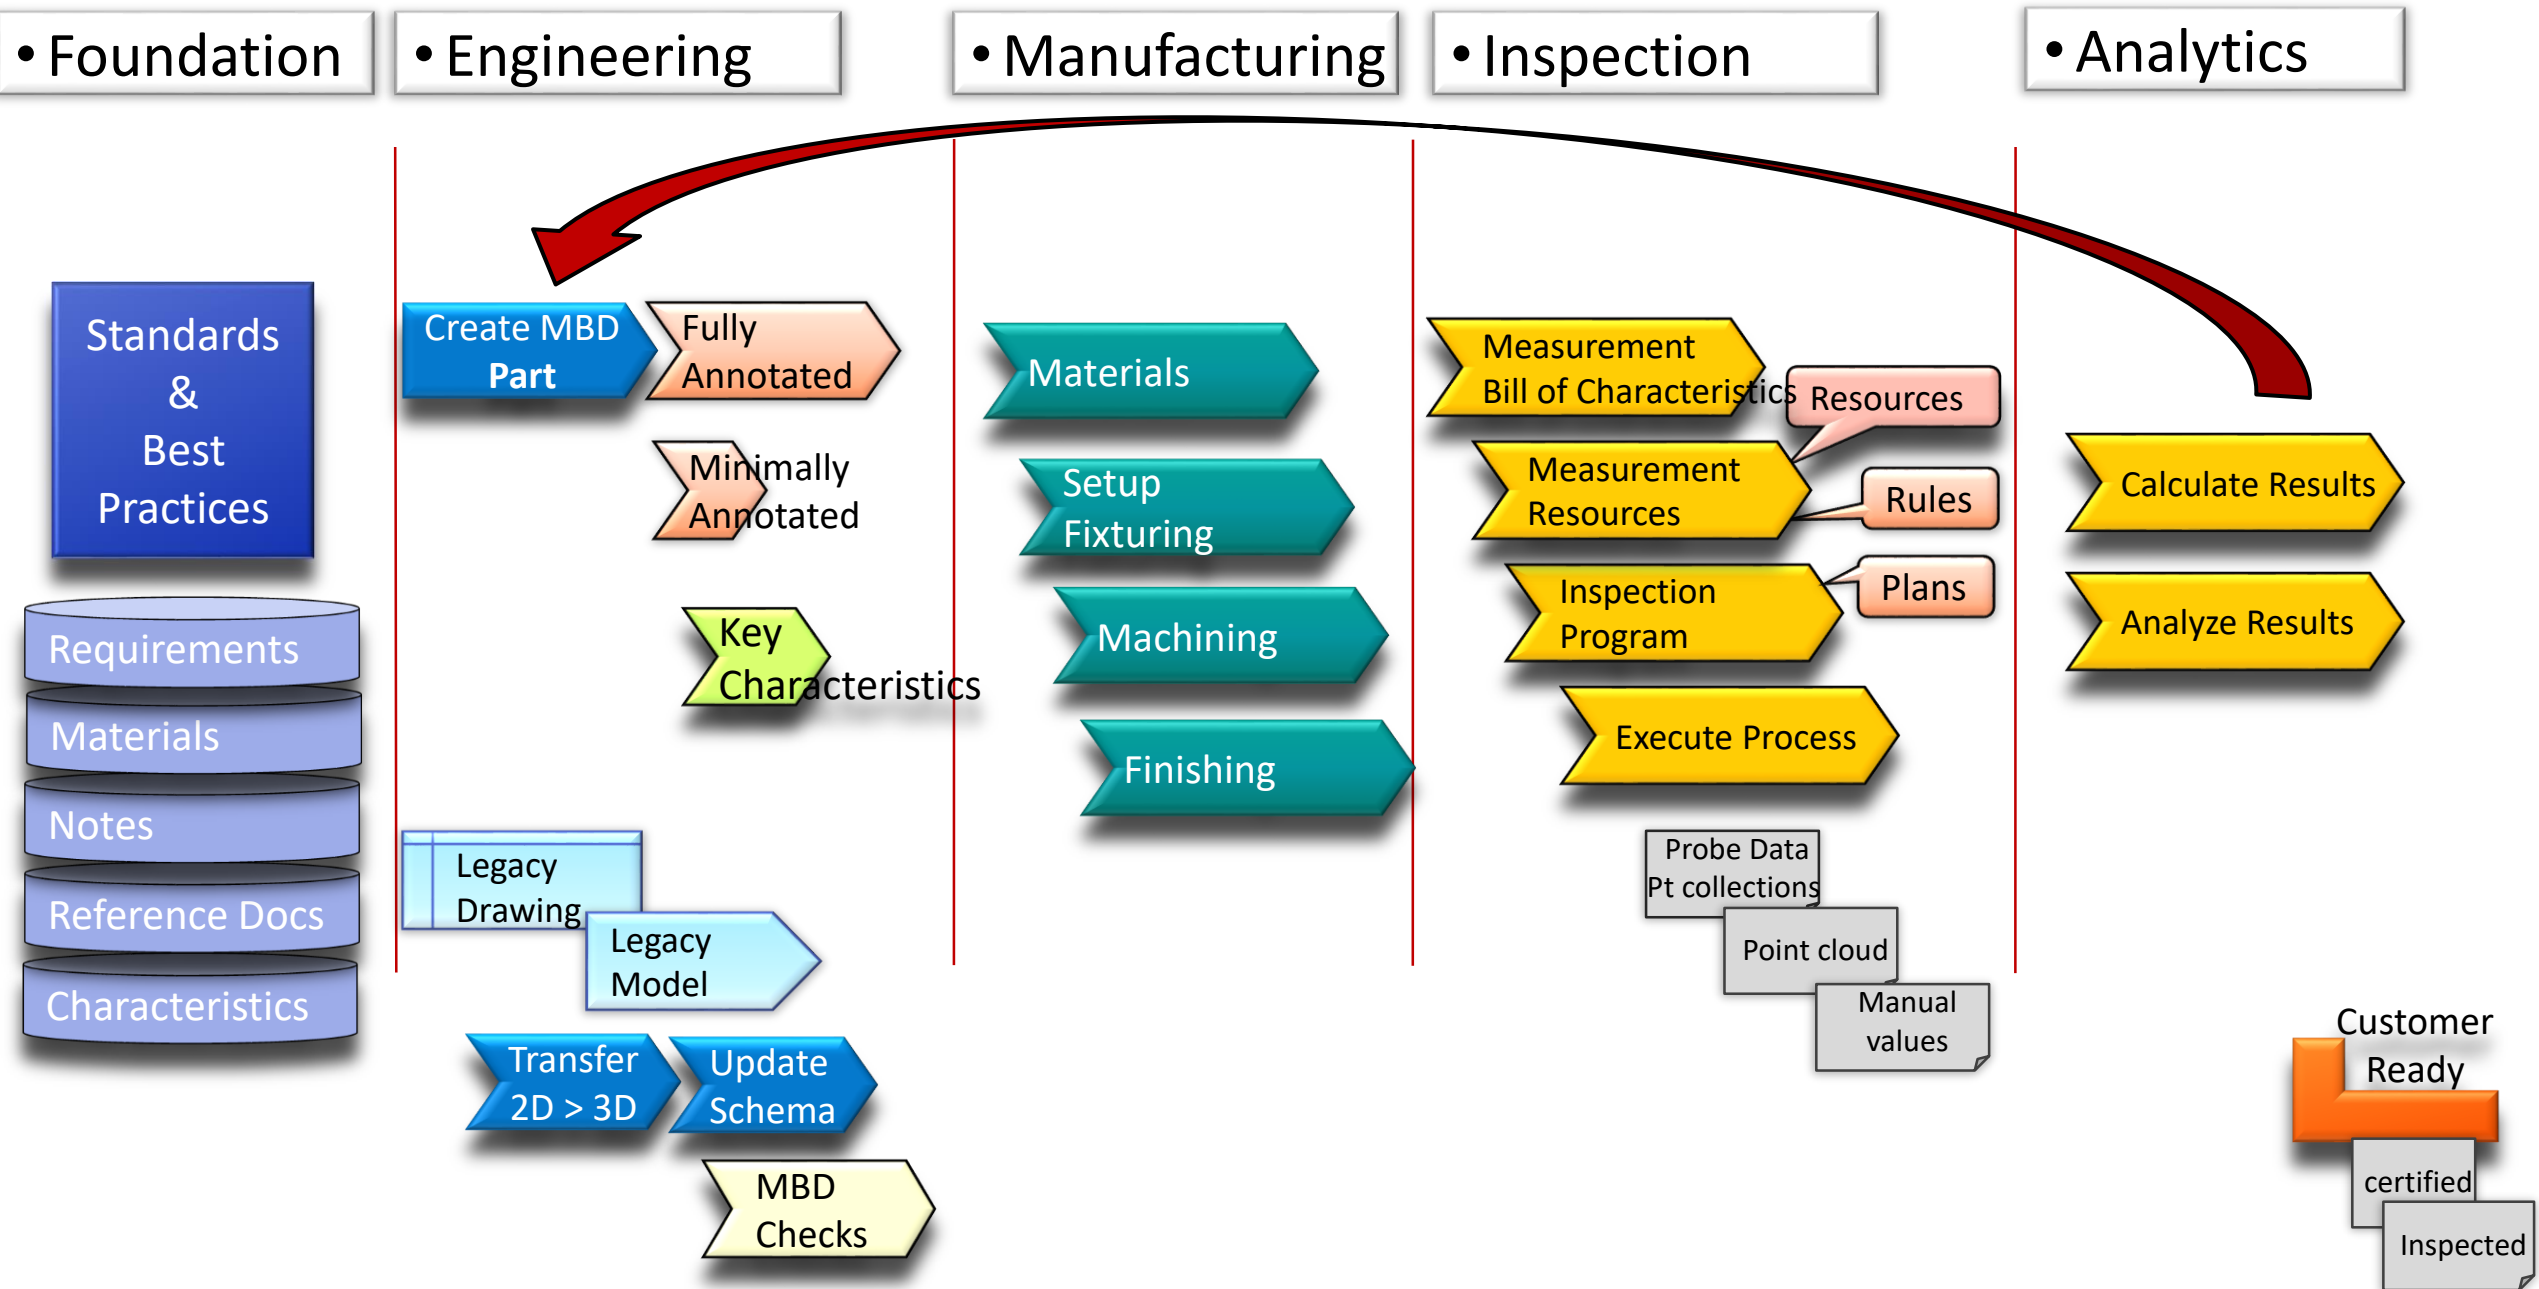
• Foundation
• Engineering
• Manufacturing
• Inspection
• Analytics

Standards & Best Practices

Requirements
Materials
Notes
Reference Docs
Characteristics

Create MBD Part
Fully Annotated
Minimally Annotated
Key Characteristics

Legacy Drawing
Legacy Model
Transfer 2D > 3D
Update Schema
MBD Checks

Materials
Setup Fixturing
Machining
Finishing

Measurement Bill of Characteristics
Resources
Measurement Resources
Rules
Inspection Program
Plans
Execute Process
Probe Data Pt collections
Point cloud
Manual values

Calculate Results
Analyze Results

Customer Ready
certified
Inspected